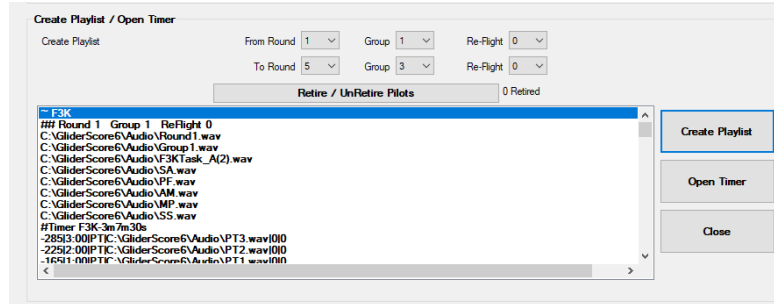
Create Playlist / Open Timer

Create Playlist

From Round 1 Group 1 Re-Flight 0

To Round 5 Group 3 Re-Flight 0

Retire / UnRetire Pilots

0 Retired

~ F3K
### Round 1 Group 1 ReFlight 0
C:\GliderScore6\Audio\Round1.wav
C:\GliderScore6\Audio\Group1.wav
C:\GliderScore6\Audio\F3KTask_A(2).wav
C:\GliderScore6\Audio\SA.wav
C:\GliderScore6\Audio\PF.wav
C:\GliderScore6\Audio\AM.wav
C:\GliderScore6\Audio\MP.wav
C:\GliderScore6\Audio\SS.wav
#Timer F3K-3m7m30s
-285|3:00|PT|C:\GliderScore6\Audio\PT3.wav|0|0
-225|2:00|PT|C:\GliderScore6\Audio\PT2.wav|0|0
-165|1:00|PT|C:\GliderScore6\Audio\PT1.wav|0|0

Create Playlist

Open Timer

Close